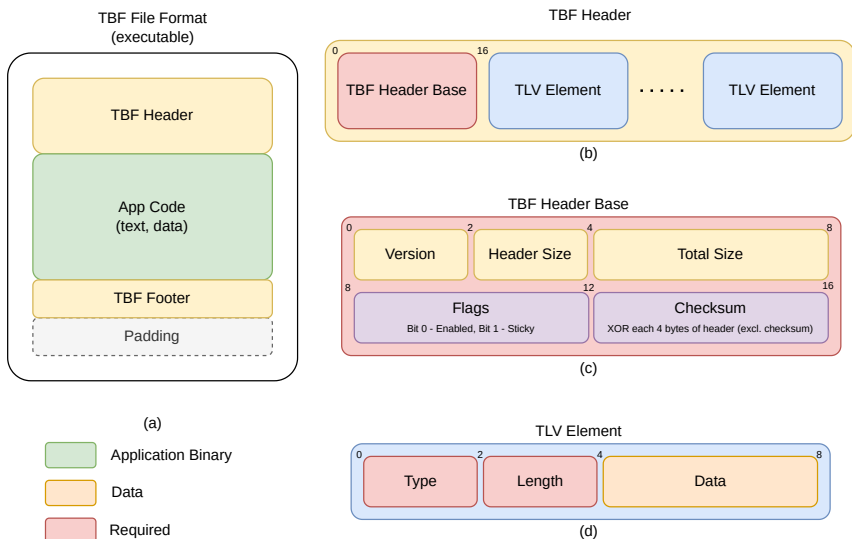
TBF File Format
(executable)

TBF Header

App Code
(text, data)

TBF Footer

Padding

(a)

Application Binary

Data

Required

TBF Header

0

TBF Header Base

16

TLV Element

· · · · ·

TLV Element

(b)

TBF Header Base

0

Version

2

Header Size

4

Total Size

8

8

Flags

Bit 0 - Enabled, Bit 1 - Sticky

12

Checksum

XOR each 4 bytes of header (excl. checksum)

16

(c)

TLV Element

0

Type

2

Length

4

Data

8

(d)